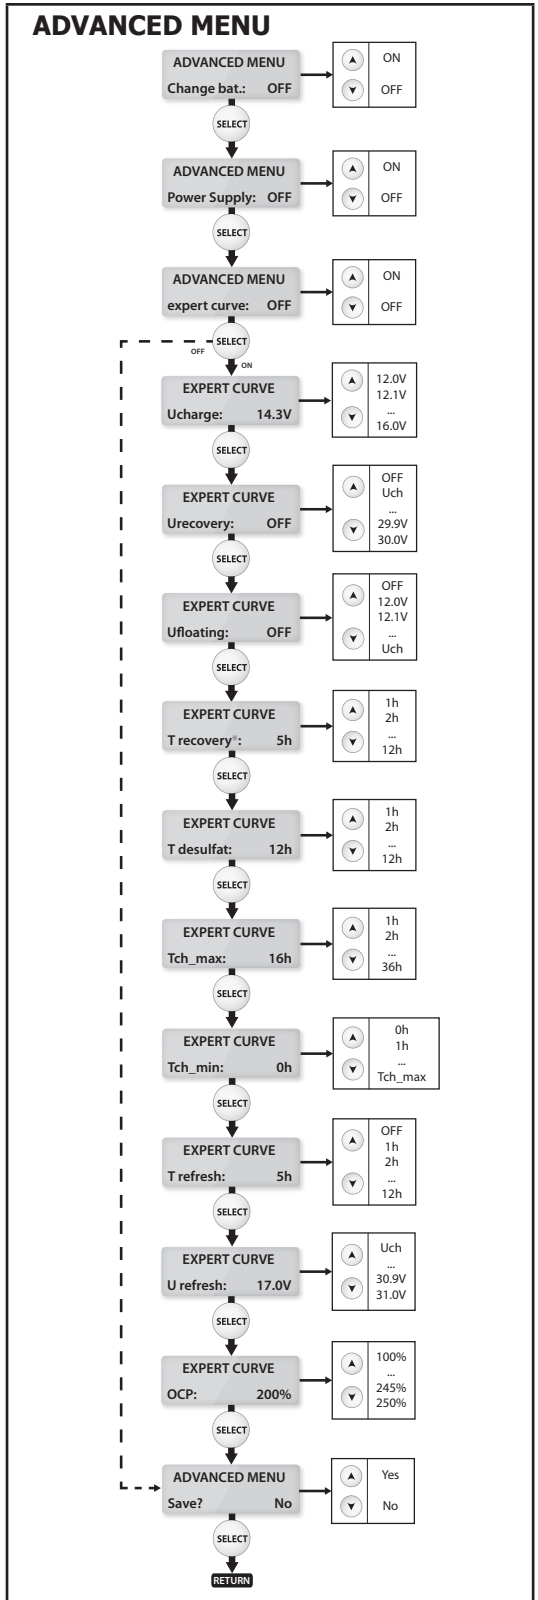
ADVANCED MENU

ADVANCED MENU
Change bat.: OFF

ON
OFF

SELECT

ADVANCED MENU
Power Supply: OFF

ON
OFF

SELECT

ADVANCED MENU
expert curve: OFF

ON
OFF

OFF
SELECT
ON

EXPERT CURVE
Ucharge: 14.3V

12.0V
12.1V
...
16.0V

SELECT

EXPERT CURVE
Urecovery: OFF

OFF
Uch
...
29.9V
30.0V

SELECT

EXPERT CURVE
Ufloating: OFF

OFF
12.0V
12.1V
...
Uch

SELECT

EXPERT CURVE
T recovery*: 5h

1h
2h
...
12h

SELECT

EXPERT CURVE
T desulfat: 12h

1h
2h
...
12h

SELECT

EXPERT CURVE
Tch_max: 16h

1h
2h
...
36h

SELECT

EXPERT CURVE
Tch_min: 0h

0h
1h
...
Tch_max

SELECT

EXPERT CURVE
T refresh: 5h

OFF
1h
2h
...
12h

SELECT

EXPERT CURVE
U refresh: 17.0V

Uch
...
30.9V
31.0V

SELECT

EXPERT CURVE
OCP: 200%

100%
...
245%
250%

SELECT

ADVANCED MENU
Save? No

Yes
No

SELECT

RETURN